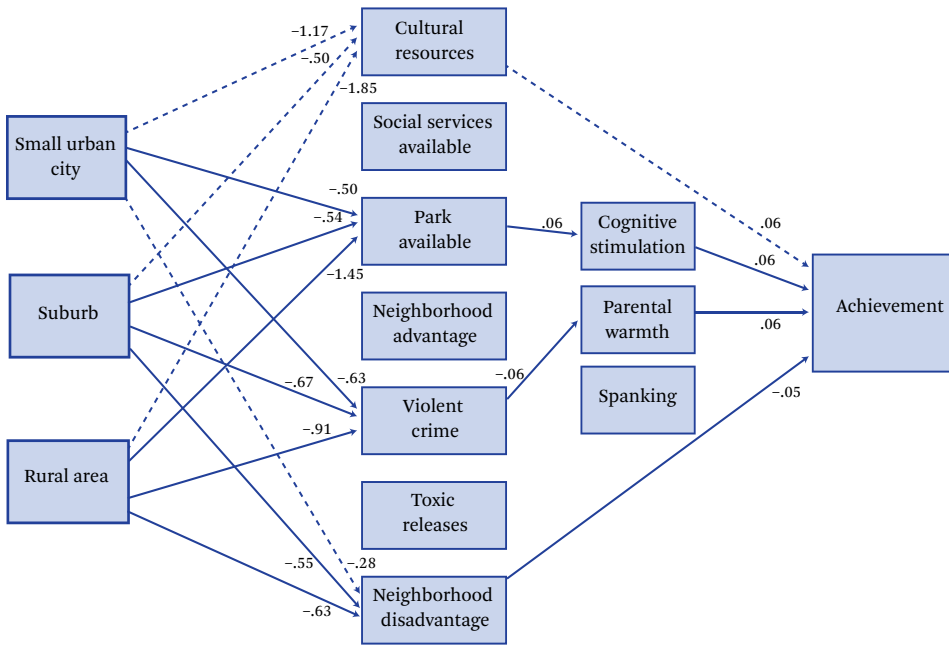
Small urban city

Suburb

Rural area

−1.17

−.50

−1.85

Cultural resources

Social services available

−.50

−.54

−1.45

Park available

Neighborhood advantage

−.67

−.63

−.91

Violent crime

Toxic releases

−.55

−.28

−.63

Neighborhood disadvantage

.06

Cognitive stimulation

−.06

Parental warmth

Spanking

.06

.06

.06

−.05

Achievement